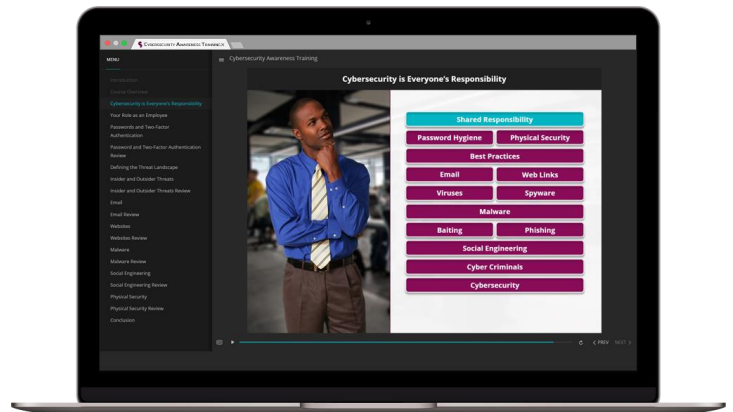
Cybersecurity Awareness Training

MENU

Introduction
Course Overview
Cybersecurity is Everyone's Responsibility
Your Role as an Employee
Passwords and Two-Factor Authentication
Password and Two-Factor Authentication Review
Defining the Threat Landscape
Insider and Outsider Threats
Insider and Outsider Threats Review
Email
Email Review
Websites
Websites Review
Malware
Malware Review
Social Engineering
Social Engineering Review
Physical Security
Physical Security Review
Conclusion

Cybersecurity Awareness Training

Cybersecurity is Everyone's Responsibility

Shared Responsibility
Password Hygiene
Physical Security
Best Practices
Email
Web Links
Viruses
Spyware
Malware
Baiting
Phishing
Social Engineering
Cyber Criminals
Cybersecurity

PREV NEXT